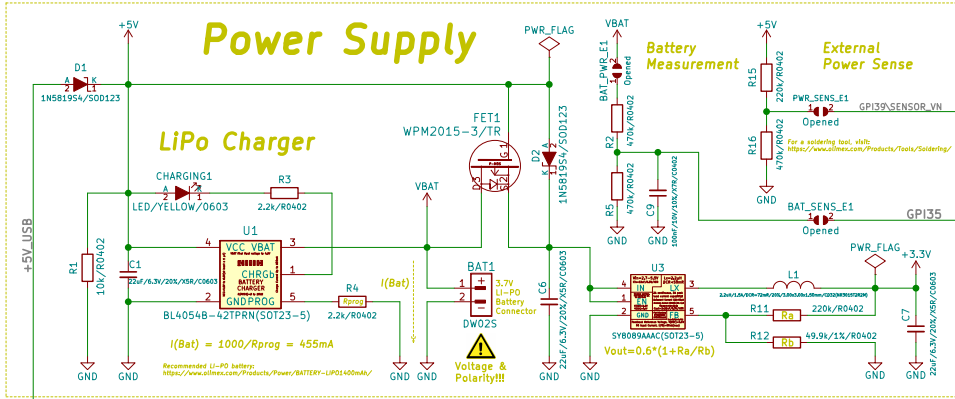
Power Supply

+5V
D1
A K
2 1
1N5819S4/SOD123
+5V_USB

LiPo Charger

CHARGING1
A K
LED/YELLOW/0603
R3
2.2k/R0402
VBAT
R1
10k/R0402
C1
22uF/6.3V/20%/X5R/C0603
4 VCC VBAT 3
U1
BATTERY CHARGER
CHRGb
1
2 GNDPROG 5
R4
Rprog
2.2k/R0402
BL4054B-42TPRN(SOT23-5)
I(Bat)
I(Bat) = 1000/Rprog = 455mA
Recommended Li-PO battery:
https://www.olimex.com/Products/Power/BATTERY-LIPO1400mAh/
GND GND GND GND

PWR_FLAG
FET1
WPM2015-3/TR
D2
K A
1 2
1N5819S4/SOD123
BAT1
3.7V
LI-PO
Battery
Connector
DW02S
Voltage &
Polarity!!!
C6
22uF/6.3V/20%/X5R/C0603
GND

VBAT
BAT_PWR_E1
Opened
Battery
Measurement
R2
470k/R0402
R5
470k/R0402
C9
100nF/10V/10%/X7R/C0402
GND

+5V
External
Power Sense
R15
220k/R0402
PWR_SENS_E1
Opened
GPI39\SENSOR_VN
For a soldering tool, visit:
https://www.olimex.com/Products/Tools/Soldering/
R16
470k/R0402
GND
BAT_SENS_E1
Opened
GPI35

U3
IN LX
EN
FB
SY8089AAAC(SOT23-5)
Vout=0.6*(1+Ra/Rb)
L1
2.2uH/1.5A/DCR=72mR/20%/3.00x3.00x1.50mm/CD32(NR3015T2R2M)
R11
Ra
220k/R0402
R12
Rb
49.9k/1%/R0402
PWR_FLAG
+3.3V
C7
22uF/6.3V/20%/X5R/C0603
GND